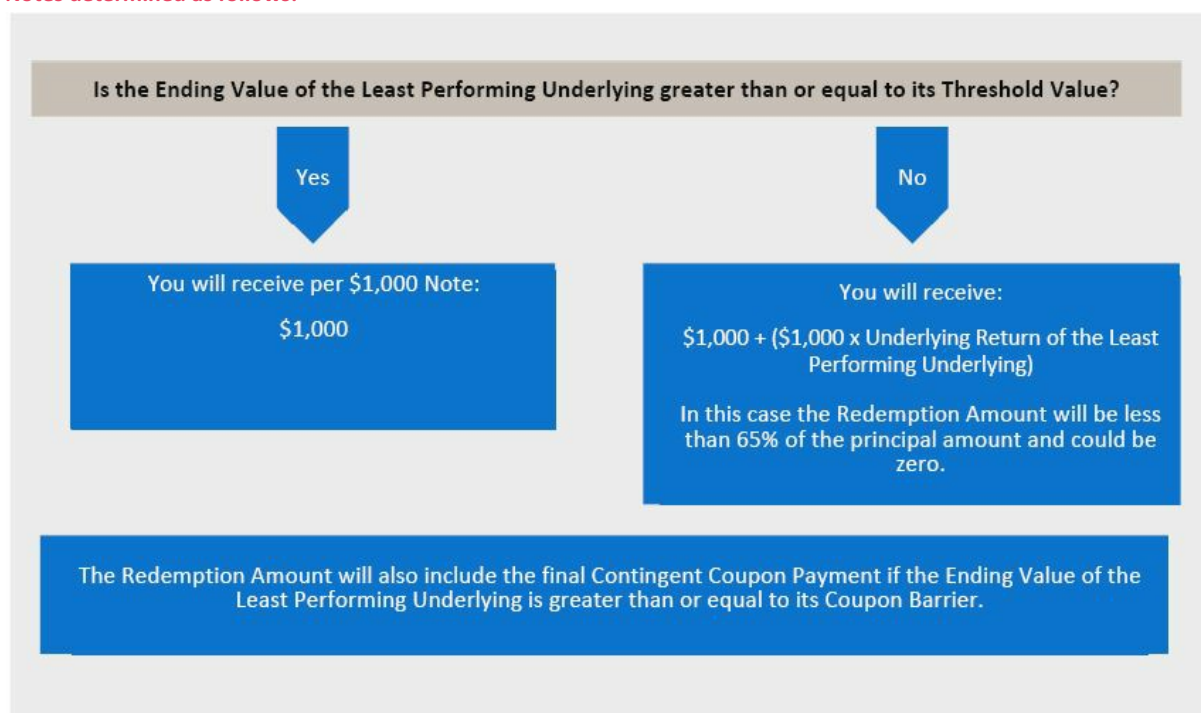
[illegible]

Is the Ending Value of the Least Performing Underlying greater than or equal to its Threshold Value?

Yes

No

You will receive per $1,000 Note:

$1,000

You will receive:

$1,000 + ($1,000 x Underlying Return of the Least Performing Underlying)

In this case the Redemption Amount will be less than 65% of the principal amount and could be zero.

The Redemption Amount will also include the final Contingent Coupon Payment if the Ending Value of the Least Performing Underlying is greater than or equal to its Coupon Barrier.